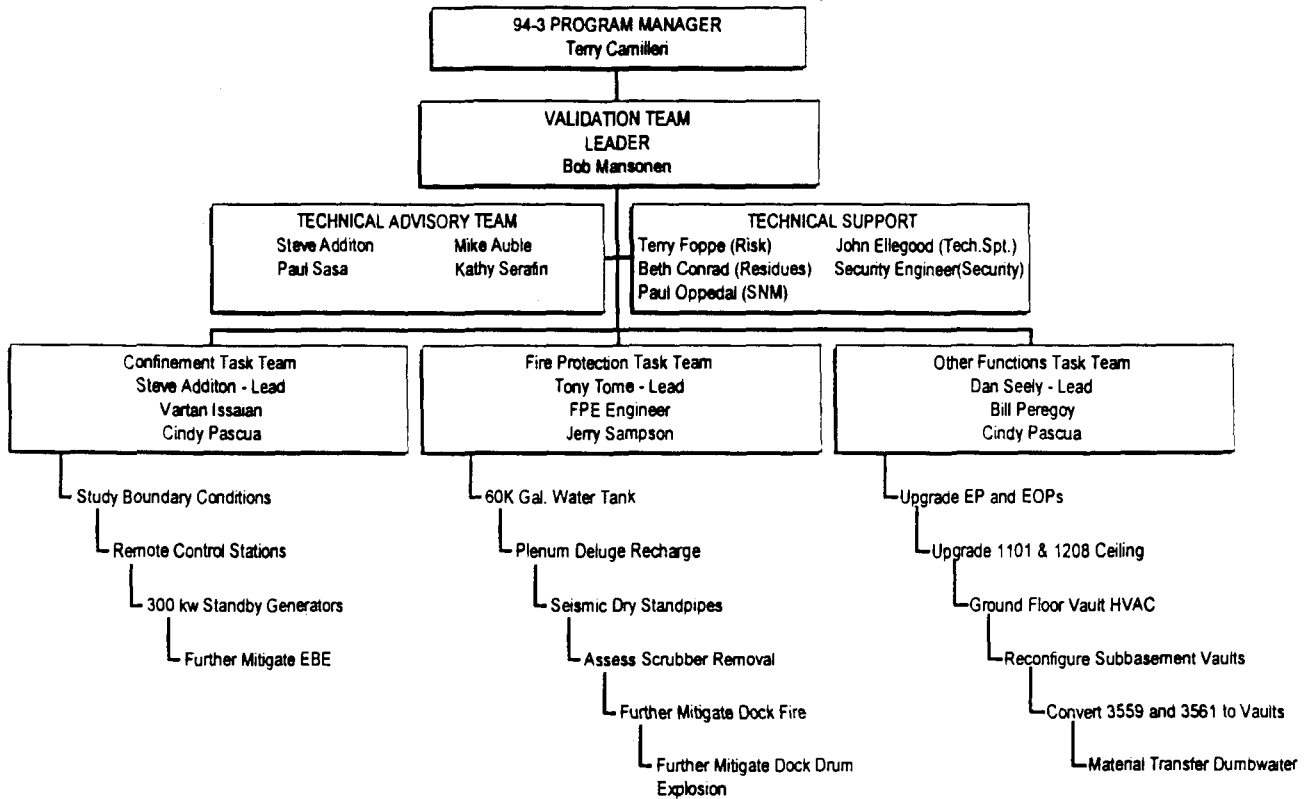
94-3 PROGRAM MANAGER
Terry Camilleri

VALIDATION TEAM
LEADER
Bob Mansonen

TECHNICAL ADVISORY TEAM
Steve Additon
Mike Auble
Paul Sasa
Kathy Serafin

TECHNICAL SUPPORT
Terry Foppe (Risk)
John Ellegood (Tech.Spt.)
Beth Conrad (Residues)
Security Engineer(Security)
Paul Oppedal (SNM)

Confinement Task Team
Steve Additon - Lead
Vartan Issaian
Cindy Pascua

Study Boundary Conditions
Remote Control Stations
300 kw Standby Generators
Further Mitigate EBE

Fire Protection Task Team
Tony Tome - Lead
FPE Engineer
Jerry Sampson

60K Gal. Water Tank
Plenum Deluge Recharge
Seismic Dry Standpipes
Assess Scrubber Removal
Further Mitigate Dock Fire
Further Mitigate Dock Drum Explosion

Other Functions Task Team
Dan Seely - Lead
Bill Peregoy
Cindy Pascua

Upgrade EP and EOPs
Upgrade 1101 & 1208 Ceiling
Ground Floor Vault HVAC
Reconfigure Subbasement Vaults
Convert 3559 and 3561 to Vaults
Material Transfer Dumbwaiter